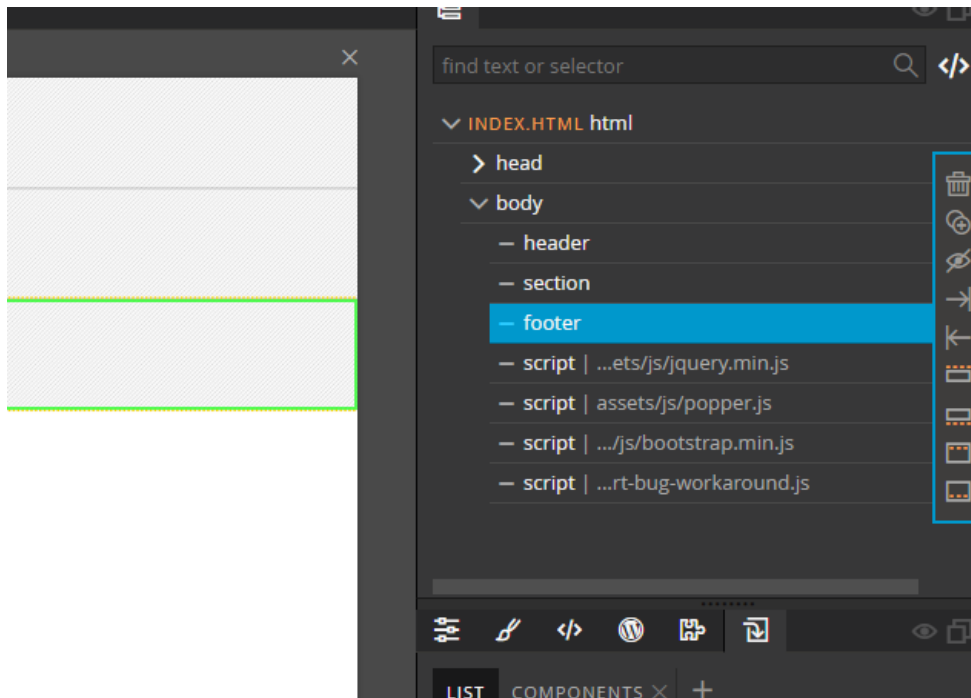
×

find text or selector

INDEX.HTML html

head

body

header

section

footer

script | ...ets/js/jquery.min.js

script | assets/js/popper.js

script | .../js/bootstrap.min.js

script | ...rt-bug-workaround.js

LIST COMPONENTS × +